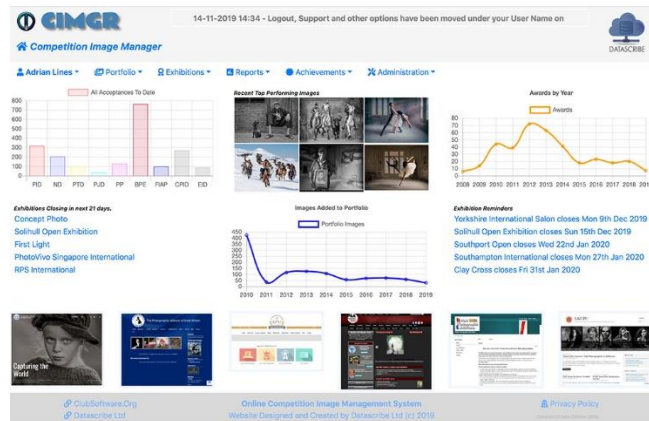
CIMGR

14-11-2019 14:34 - Logout, Support and other options have been moved under your User Name on

DATASCRIBE

Competition Image Manager

Adrian Lines ▾ Portfolio ▾ Exhibitions ▾ Reports ▾ Achievements ▾ Administration ▾

All Acceptances To Date

PID ND PTD PJD PP BPE RAP CRO EID

Recent Top Performing Images

Awards by Year

Awards

80 70 60 50 40 30 20 10 0

2008 2009 2010 2011 2012 2013 2014 2015 2016 2017 2018 2019

Exhibitions Closing in next 21 days.

Concept Photo

Solihull Open Exhibition

First Light

PhotoVivo Singapore International

RPS International

Images Added to Portfolio

Portfolio Images

450 400 350 300 250 200 150 100 50 0

2010 2011 2012 2013 2014 2015 2016 2017 2018 2019

Exhibition Reminders

Yorkshire International Salon closes Mon 9th Dec 2019

Solihull Open Exhibition closes Sun 15th Dec 2019

Southport Open closes Wed 22nd Jan 2020

Southampton International closes Mon 27th Jan 2020

Clay Cross closes Fri 31st Jan 2020

Capturing the World

ClubSoftware.Org

Datascribe Ltd

Online Competition Image Management System

Website Designed and Created by Datascribe Ltd (c) 2019

Privacy Policy

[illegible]